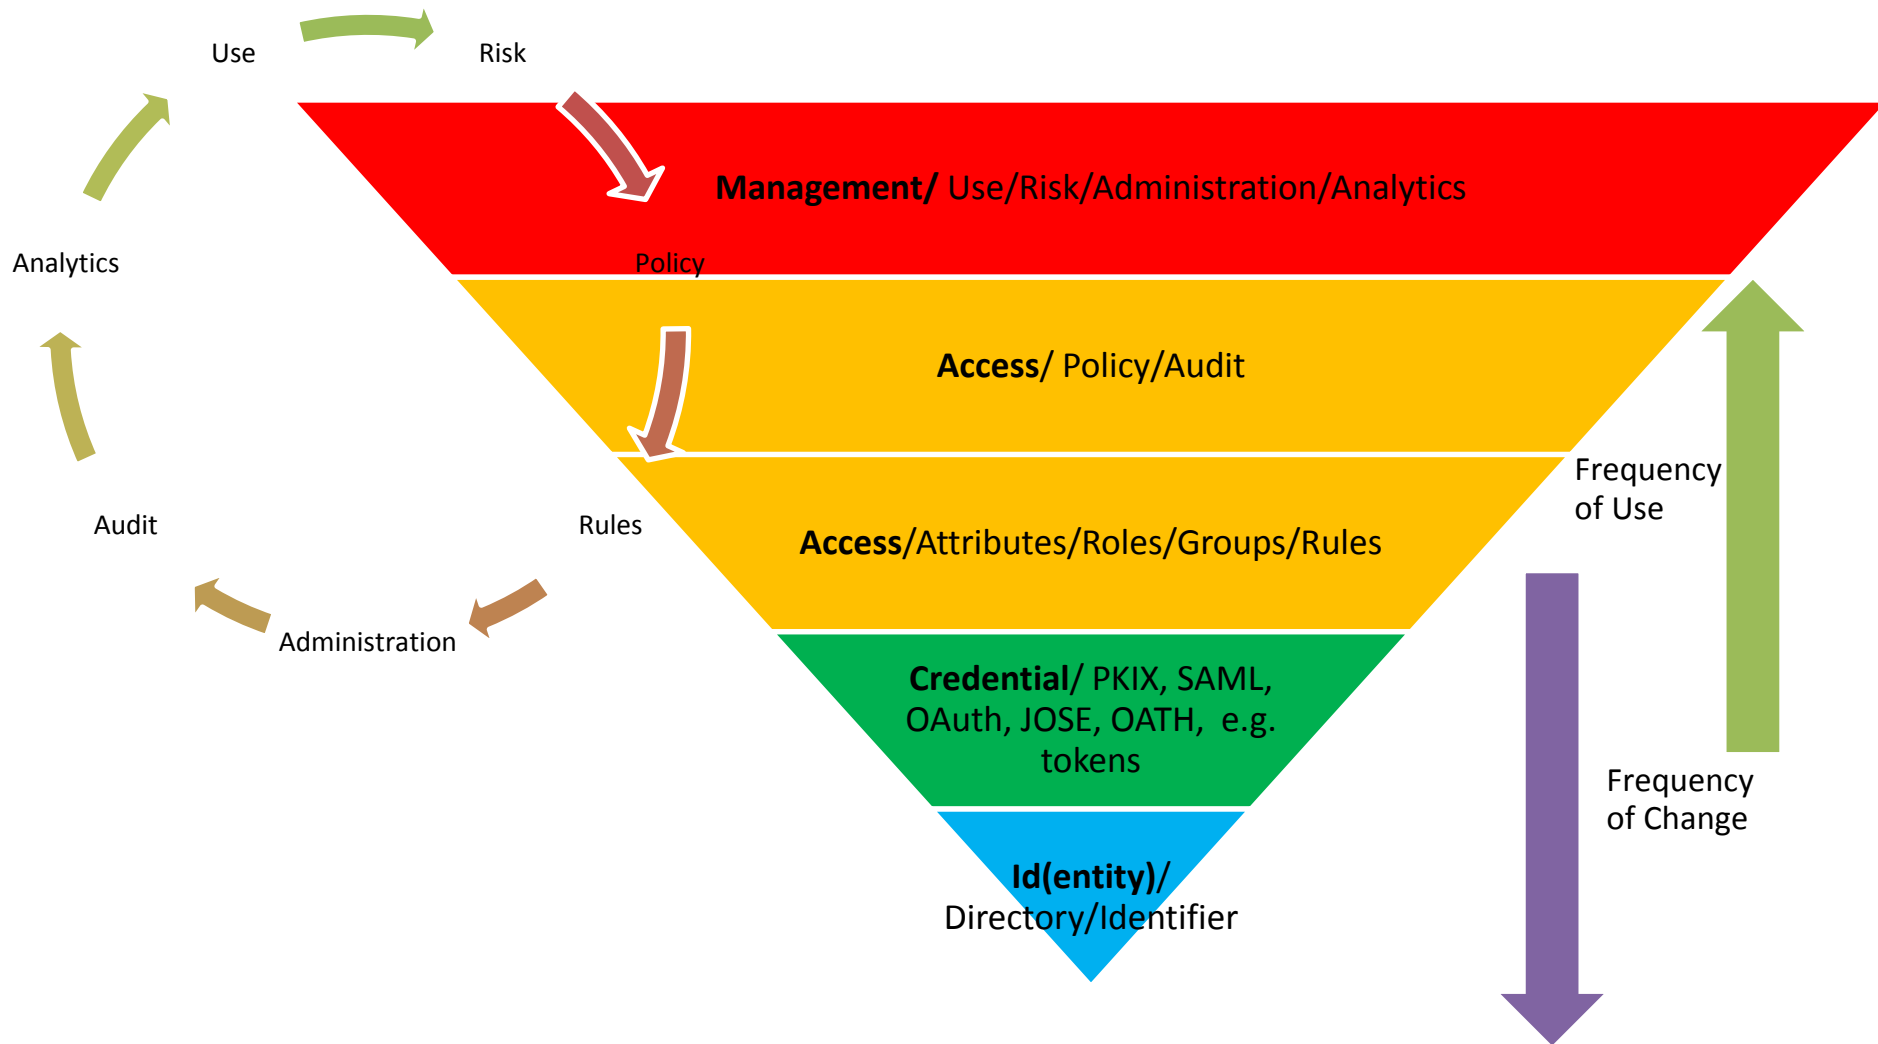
Use

Risk

Management/ Use/Risk/Administration/Analytics

Analytics

Policy

Access/ Policy/Audit

Frequency of Use

Audit

Rules

Access/Attributes/Roles/Groups/Rules

Administration

Credential/ PKIX, SAML, OAuth, JOSE, OATH, e.g. tokens

Frequency of Change

Id(entity)/ Directory/Identifier